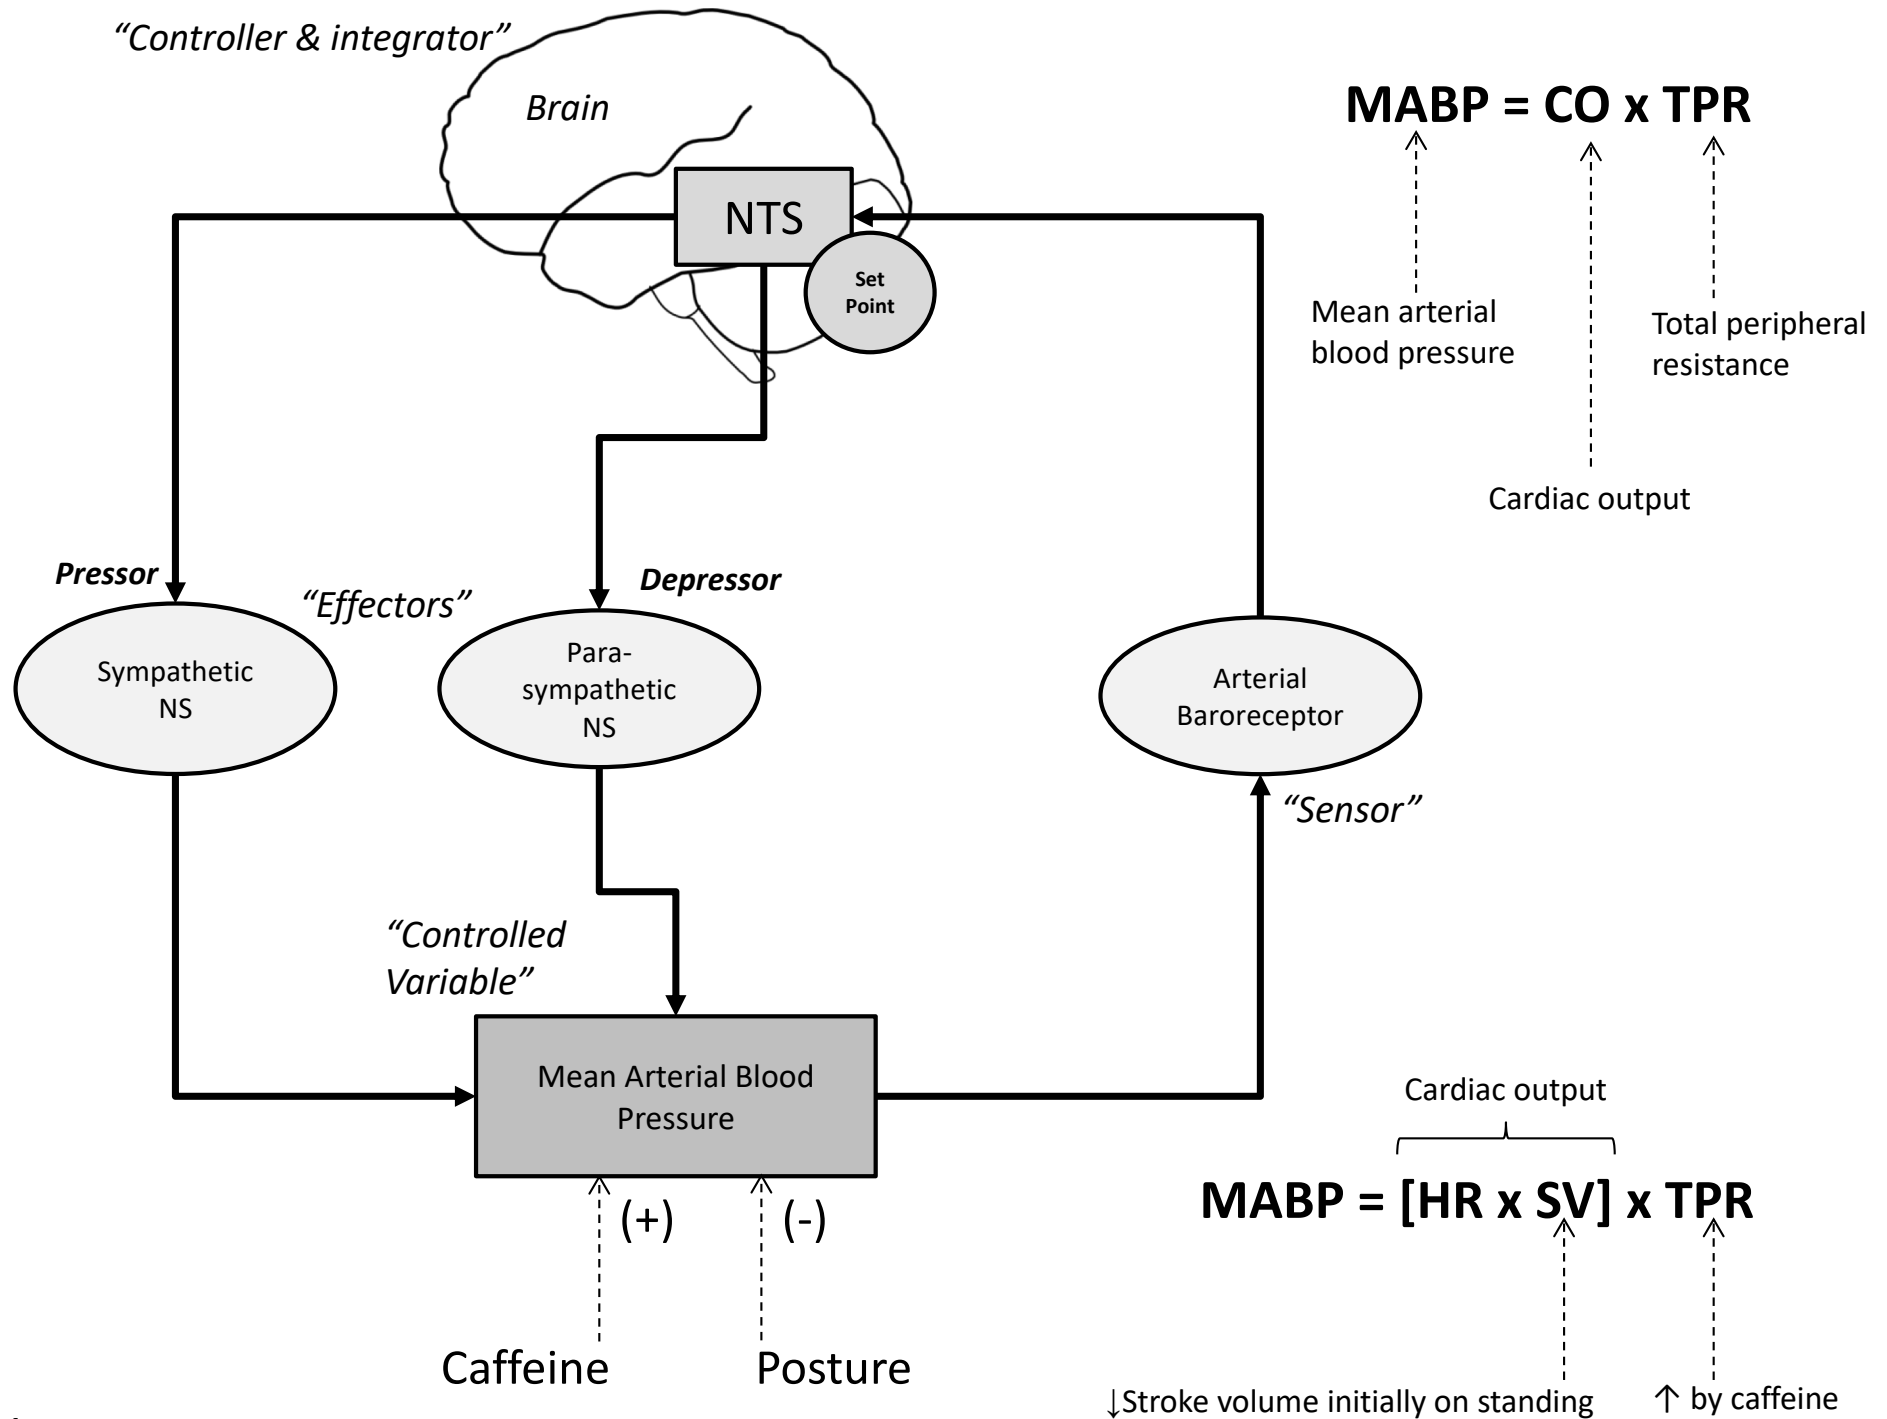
"Controller & integrator"

Brain

NTS

Set Point

MABP = CO x TPR

Mean arterial blood pressure

Cardiac output

Total peripheral resistance

Pressor

"Effectors"

Depressor

Sympathetic NS

Para-sympathetic NS

Arterial Baroreceptor

"Sensor"

"Controlled Variable"

Mean Arterial Blood Pressure

(+)

(-)

Caffeine

Posture

Cardiac output

MABP = [HR x SV] x TPR

↓Stroke volume initially on standing

↑ by caffeine